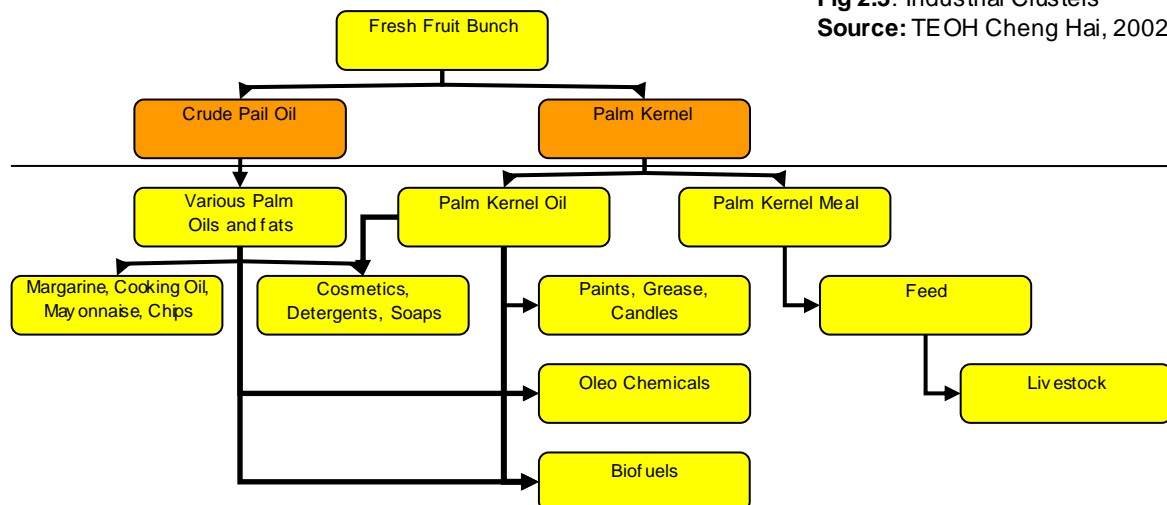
Fig 2.3: Industrial Clusters
Source: TEOH Cheng Hai, 2002

Fresh Fruit Bunch

Crude Pail Oil

Palm Kernel

Various Palm Oils and fats

Palm Kernel Oil

Palm Kernel Meal

Margarine, Cooking Oil, Mayonnaise, Chips

Cosmetics, Detergents, Soaps

Paints, Grease, Candles

Feed

Oleo Chemicals

Livestock

Biofuels